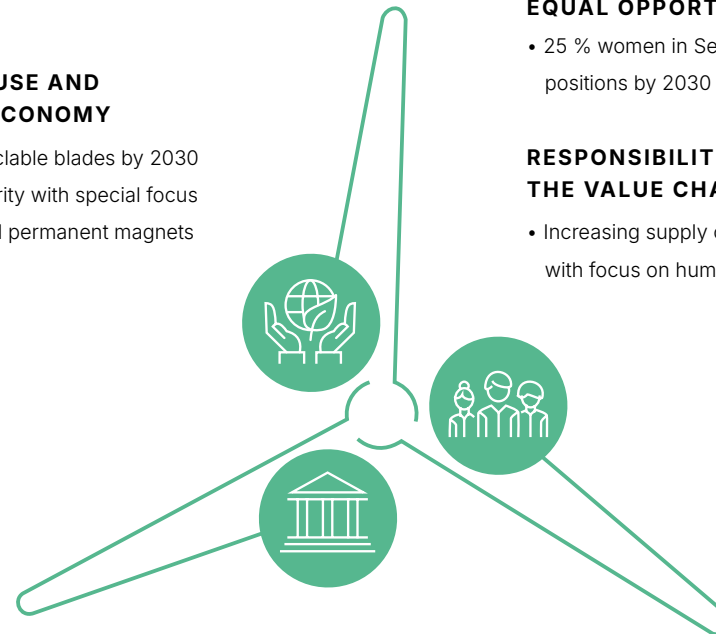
USE AND
CONOMY

clable blades by 2030
rity with special focus
l permanent magnets

EQUAL OPPORT

• 25 % women in Se
positions by 2030

RESPONSIBILIT
THE VALUE CHA

• Increasing supply c
with focus on hum